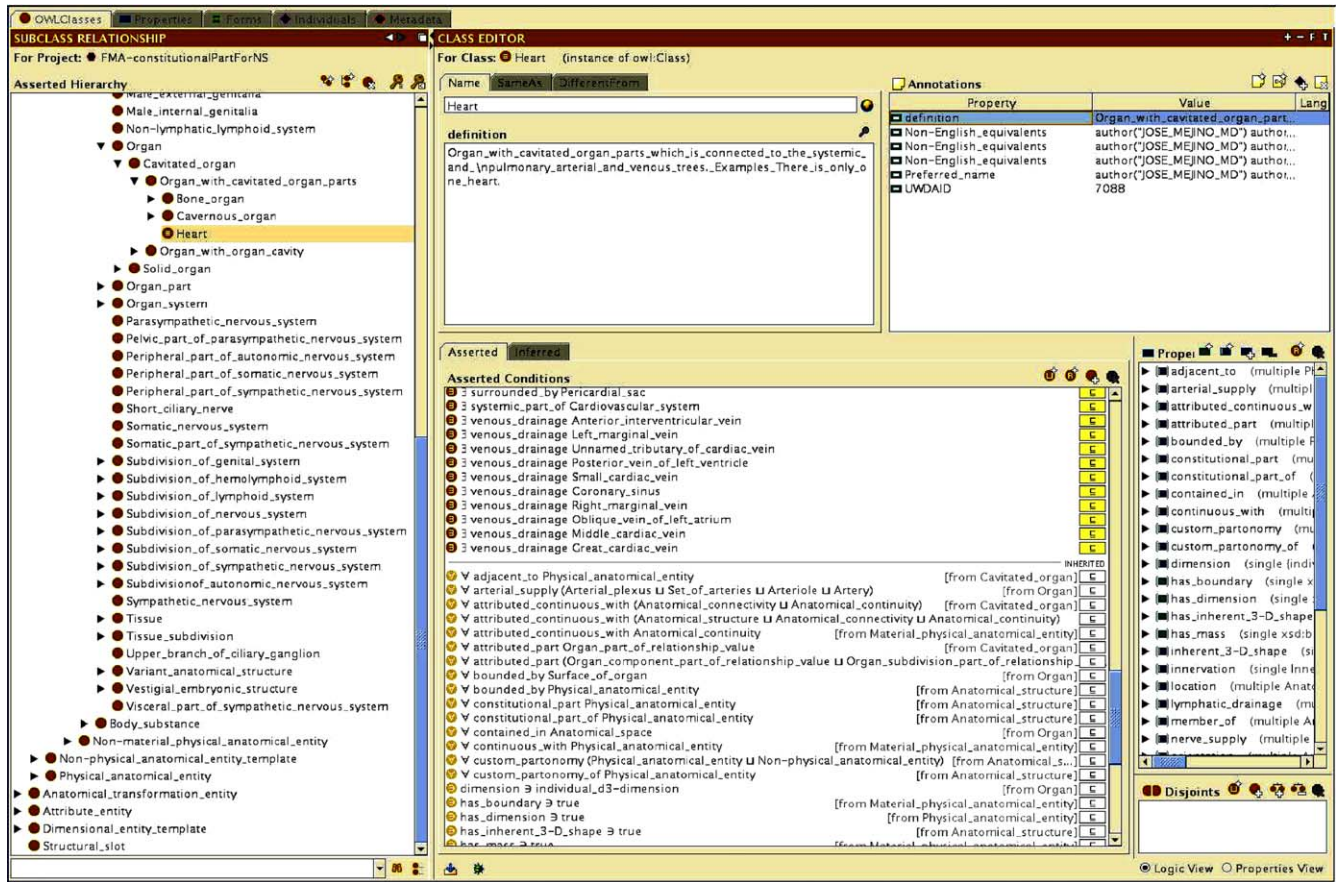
OWLClasses | Properties | Forms | Individuals | Metadata

SUBCLASS RELATIONSHIP

For Project: FMA-constitutionalPartForNS

Asserted Hierarchy

Male_external_genitalia
Male_internal_genitalia
Non-lymphatic_lymphoid_system
Organ
Cavitated_organ
Organ_with_cavitated_organ_parts
Bone_organ
Cavernous_organ
Heart
Organ_with_organ_cavity
Solid_organ
Organ_part
Organ_system
Parasympathetic_nervous_system
Pelvic_part_of_parasympathetic_nervous_system
Peripheral_part_of_autonomic_nervous_system
Peripheral_part_of_somatic_nervous_system
Peripheral_part_of_sympathetic_nervous_system
Short_ciliary_nerve
Somatic_nervous_system
Somatic_part_of_sympathetic_nervous_system
Subdivision_of_genital_system
Subdivision_of_hemolymphoid_system
Subdivision_of_lymphoid_system
Subdivision_of_nervous_system
Subdivision_of_parasympathetic_nervous_system
Subdivision_of_somatic_nervous_system
Subdivision_of_sympathetic_nervous_system
Subdivisionof_autonomic_nervous_system
Sympathetic_nervous_system
Tissue
Tissue_subdivision
Upper_branch_of_ciliary_ganglion
Variant_anatomical_structure
Vestigial_embryonic_structure
Visceral_part_of_sympathetic_nervous_system
Body_substance
Non-material_physical_anatomical_entity
Non-physical_anatomical_entity_template
Physical_anatomical_entity
Anatomical_transformation_entity
Attribute_entity
Dimensional_entity_template
Structural_slot

CLASS EDITOR

For Class: Heart (instance of owl:Class)

Name | SameAs | DifferentFrom

Heart

definition

Organ_with_cavitated_organ_parts_which_is_connected_to_the_systemic_and_\npulmonary_arterial_and_venous_trees._Examples_There_is_only_one_heart.

Annotations

| Property | Value | Lang |
|---|---|---|
| definition | Organ_with_cavitated_organ_part... | |
| Non-English_equivalents | author("JOSE_MEJINO_MD") author,... | |
| Non-English_equivalents | author("JOSE_MEJINO_MD") author,... | |
| Non-English_equivalents | author("JOSE_MEJINO_MD") author,... | |
| Preferred_name | author("JOSE_MEJINO_MD") author,... | |
| UWDAID | 7088 | |

Asserted | Inferred

Asserted Conditions

∃ surrounded_by Pericardial_sac
∃ systemic_part_of Cardiovascular_system
∃ venous_drainage Anterior_interventricular_vein
∃ venous_drainage Left_marginal_vein
∃ venous_drainage Unnamed_tributary_of_cardiac_vein
∃ venous_drainage Posterior_vein_of_left_ventricle
∃ venous_drainage Small_cardiac_vein
∃ venous_drainage Coronary_sinus
∃ venous_drainage Right_marginal_vein
∃ venous_drainage Oblique_vein_of_left_atrium
∃ venous_drainage Middle_cardiac_vein
∃ venous_drainage Great_cardiac_vein

INHERITED

∀ adjacent_to Physical_anatomical_entity [from Cavitated_organ]
∀ arterial_supply (Arterial_plexus ⊔ Set_of_arteries ⊔ Arteriole ⊔ Artery) [from Organ]
∀ attributed_continuous_with (Anatomical_connectivity ⊔ Anatomical_continuity) [from Cavitated_organ]
∀ attributed_continuous_with (Anatomical_structure ⊔ Anatomical_connectivity ⊔ Anatomical_continuity)
∀ attributed_continuous_with Anatomical_continuity [from Material_physical_anatomical_entity]
∀ attributed_part Organ_part_of_relationship_value [from Cavitated_organ]
∀ attributed_part (Organ_component_part_of_relationship_value ⊔ Organ_subdivision_part_of_relationship_
∀ bounded_by Surface_of_organ [from Organ]
∀ bounded_by Physical_anatomical_entity [from Anatomical_structure]
∀ constitutional_part Physical_anatomical_entity [from Anatomical_structure]
∀ constitutional_part_of Physical_anatomical_entity [from Anatomical_structure]
∀ contained_in Anatomical_space [from Organ]
∀ continuous_with Physical_anatomical_entity [from Material_physical_anatomical_entity]
∀ custom_partonomy (Physical_anatomical_entity ⊔ Non-physical_anatomical_entity) [from Anatomical_s...]
∀ custom_partonomy_of Physical_anatomical_entity [from Anatomical_structure]
dimension ∋ individual_d3-dimension [from Organ]
has_boundary ∋ true [from Material_physical_anatomical_entity]
has_dimension ∋ true [from Physical_anatomical_entity]
has_inherent_3-D_shape ∋ true [from Anatomical_structure]
has_mass ∋ true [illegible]

Proper

adjacent_to (multiple P
arterial_supply (multipl
attributed_continuous_w
attributed_part (multipl
bounded_by (multiple
constitutional_part (mu
constitutional_part_of (
contained_in (multiple
continuous_with (multi
custom_partonomy (mu
custom_partonomy_of (
dimension (single (indi
has_boundary (single x
has_dimension (single
has_inherent_3-D_shape
has_mass (single xsd:b
inherent_3-D_shape (si
innervation (single Inne
location (multiple Anat
lymphatic_drainage (mu
member_of (multiple A
nerve_supply (multiple

Disjoints

Logic View | Properties View